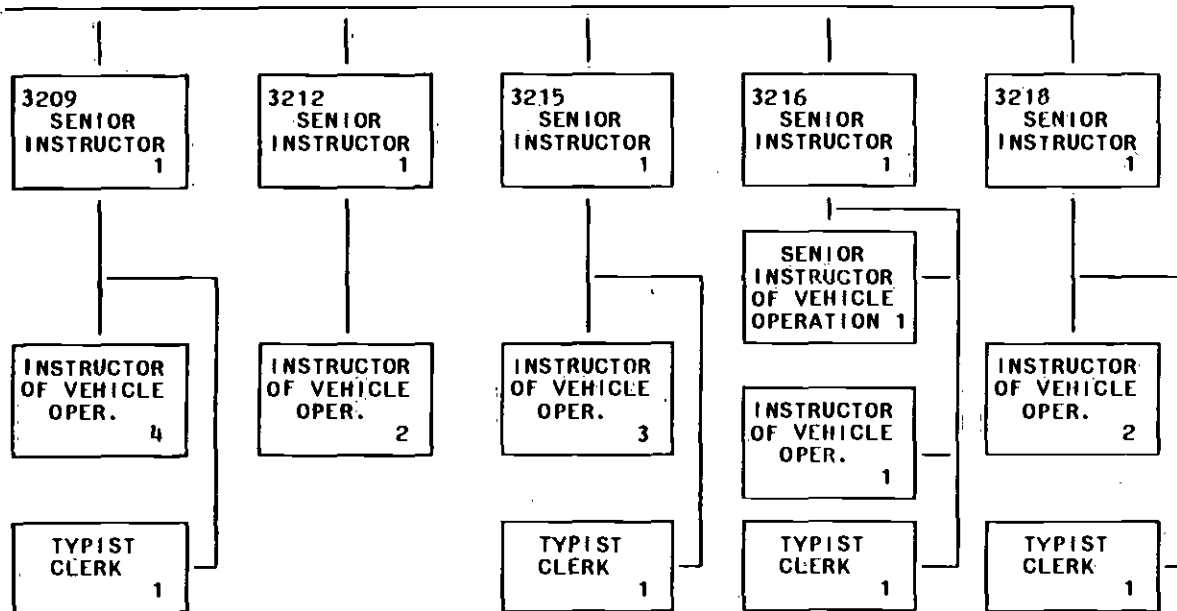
3209
SENIOR
INSTRUCTOR
1

3212
SENIOR
INSTRUCTOR
1

3215
SENIOR
INSTRUCTOR
1

3216
SENIOR
INSTRUCTOR
1

3218
SENIOR
INSTRUCTOR
1

SENIOR
INSTRUCTOR
OF VEHICLE
OPERATION 1

INSTRUCTOR
OF VEHICLE
OPER.
4

INSTRUCTOR
OF VEHICLE
OPER.
2

INSTRUCTOR
OF VEHICLE
OPER.
3

INSTRUCTOR
OF VEHICLE
OPER.
1

INSTRUCTOR
OF VEHICLE
OPER.
2

TYPIST
CLERK
1

TYPIST
CLERK
1

TYPIST
CLERK
1

TYPIST
CLERK
1